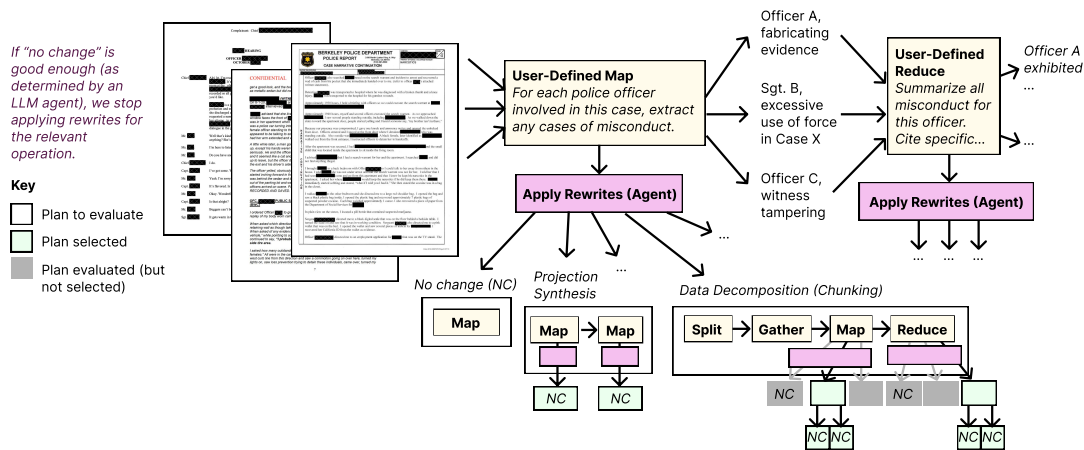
If "no change" is good enough (as determined by an LLM agent), we stop applying rewrites for the relevant operation.

Key

Plan to evaluate

Plan selected

Plan evaluated (but not selected)

BERKELEY POLICE DEPARTMENT
POLICE REPORT
CASE NARRATIVE CONTINUATION

CONFIDENTIAL

User-Defined Map
For each police officer involved in this case, extract any cases of misconduct.

Apply Rewrites (Agent)

Officer A, fabricating evidence

Sgt. B, excessive use of force in Case X

Officer C, witness tampering

...

User-Defined Reduce
Summarize all misconduct for this officer. Cite specific...

Officer A exhibited ...

...

Apply Rewrites (Agent)

...

No change (NC)

Map

Projection Synthesis

Map

Map

NC

NC

...

Data Decomposition (Chunking)

Split

Gather

Map

Reduce

NC

NC

NC

NC

NC

NC

NC